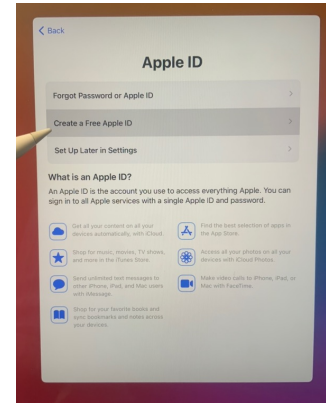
< Back

Apple ID

Forgot Password or Apple ID

Create a Free Apple ID

Set Up Later in Settings

What is an Apple ID?

An Apple ID is the account you use to access everything Apple. You can sign in to all Apple services with a single Apple ID and password.

Get all your content on all your devices automatically with iCloud.

Find the best selection of apps in the App Store.

Shop for music, movies, TV shows, and more in the iTunes Store.

Access all your photos on all your devices with iCloud Photos.

Send unlimited text messages to other iPhone, iPad, and Mac users with iMessage.

Make video calls to iPhone, iPad, or Mac with FaceTime.

Shop for your favorite books and sync bookmarks and notes across your devices.